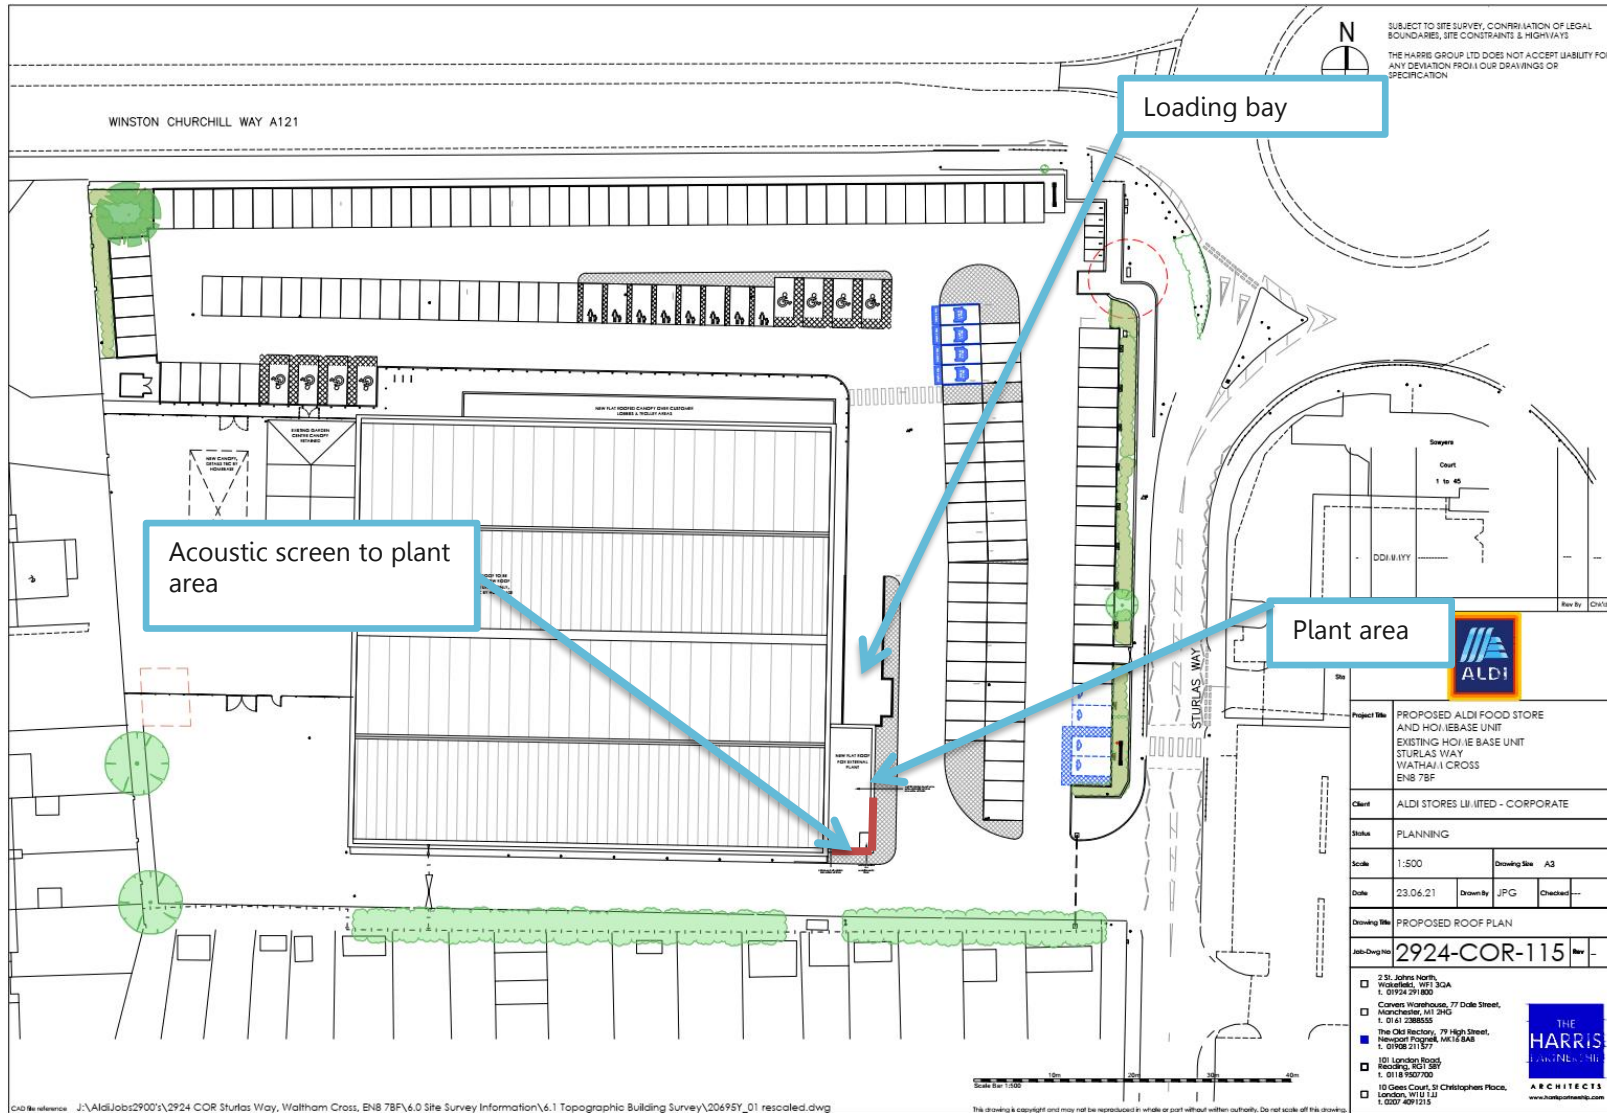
N

SUBJECT TO SITE SURVEY, CONFIRMATION OF LEGAL BOUNDARIES, SITE CONSTRAINTS & HIGHWAYS

THE HARRIS GROUP LTD DOES NOT ACCEPT LIABILITY FO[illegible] ANY DEVIATION FROM OUR DRAWINGS OR SPECIFICATION

Loading bay

WINSTON CHURCHILL WAY A121

NEW FLAT ROOFED CANOPY OVER CUSTOMER LOBBIES & TROLLEY AREAS

EXISTING GARDEN CENTRE CANOPY RETAINED

NEW CANOPY, DETAILS TBC BY HOMEBASE

Acoustic screen to plant area

Sawyers Court 1 to 45

DD/MM/YY

Rev By Chk'd

Plant area

ALDI

STURLAS WAY

NEW FLAT ROOF FOR EXTERNAL PLANT

| Project Title | PROPOSED ALDI FOOD STORE AND HOMEBASE UNIT EXISTING HOME BASE UNIT STURLAS WAY WATHAM CROSS EN8 7BF |
|---|---|
| Client | ALDI STORES LIMITED - CORPORATE |
| Status | PLANNING |
| Scale | 1:500 Drawing Size A3 |
| Date | 23.06.21 Drawn By JPG Checked --- |
| Drawing Title | PROPOSED ROOF PLAN |
| Job-Dwg No | 2924-COR-115 Rev - |

2 St. Johns North, Wakefield, WF1 3QA t. 01924 291800

Carvers Warehouse, 77 Dale Street, Manchester, M1 2HG t. 0161 2388555

The Old Rectory, 79 High Street, Newport Pagnell, MK16 8AB t. 01908 211577

101 London Road, Reading, RG1 5BY t. 0118 9507700

10 Gees Court, St Christophers Place, London, W1U 1JJ t. 0207 4091215

THE HARRIS PARTNERSHIP ARCHITECTS www.harrispartnership.com

Scale Bar 1:500 0 10m 20m 30m 40m

CAD file reference J:\AldiJobs2900's\2924 COR Sturlas Way, Waltham Cross, EN8 7BF\6.0 Site Survey Information\6.1 Topographic Building Survey\20695Y_01 rescaled.dwg

This drawing is copyright and may not be reproduced in whole or part without written authority. Do not scale off this drawing.